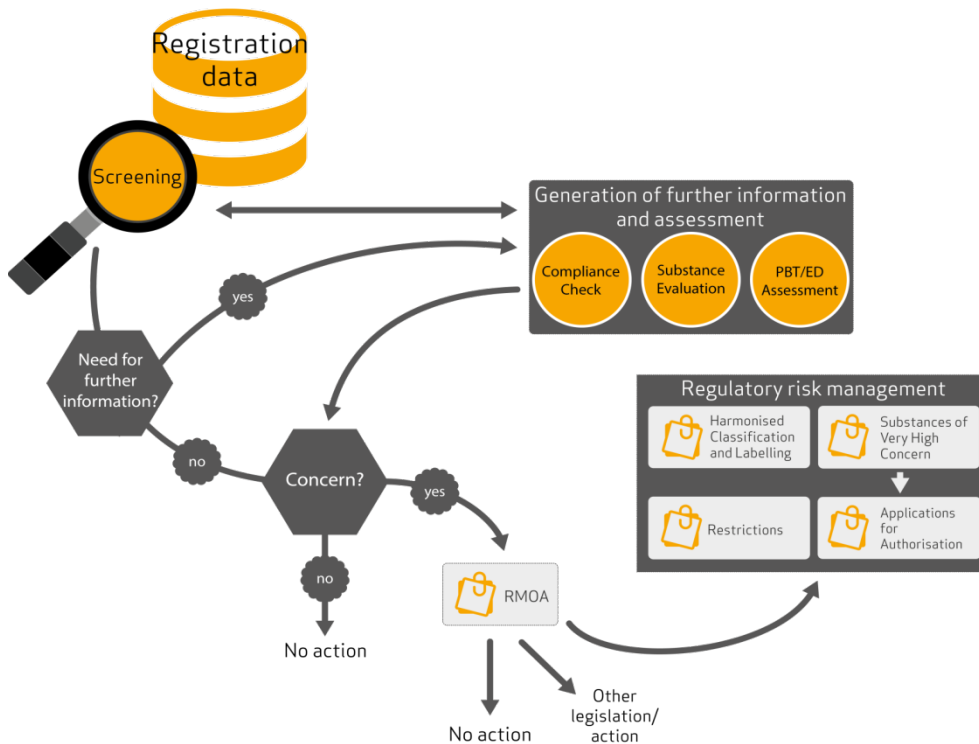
Registration data

Screening

Generation of further information and assessment

Compliance Check

Substance Evaluation

PBT/ED Assessment

yes

Need for further information?

no

Concern?

yes

no

No action

RMOA

No action

Other legislation/ action

Regulatory risk management

Harmonised Classification and Labelling

Substances of Very High Concern

Restrictions

Applications for Authorisation